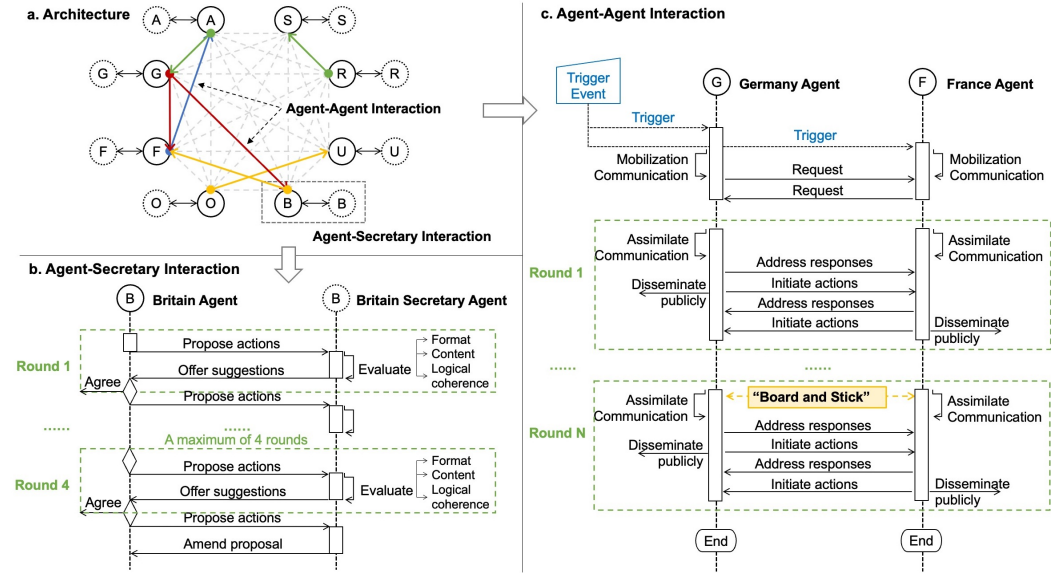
a. Architecture

A A S S
G G R R
F F U U
O O B B

Agent-Agent Interaction

Agent-Secretary Interaction

b. Agent-Secretary Interaction

B Britain Agent B Britain Secretary Agent

Round 1

Propose actions

Evaluate Format Content Logical coherence

Offer suggestions

Agree

Propose actions

......

A maximum of 4 rounds

Round 4

Propose actions

Evaluate Format Content Logical coherence

Offer suggestions

Agree

Propose actions

Amend proposal

c. Agent-Agent Interaction

Trigger Event

G Germany Agent F France Agent

Trigger

Trigger

Mobilization Communication

Request

Mobilization Communication

Request

Round 1

Assimilate Communication

Address responses

Assimilate Communication

Initiate actions

Disseminate publicly

Address responses

Initiate actions

Disseminate publicly

......

......

Round N

Assimilate Communication

"Board and Stick"

Assimilate Communication

Address responses

Initiate actions

Disseminate publicly

Address responses

Initiate actions

Disseminate publicly

End End